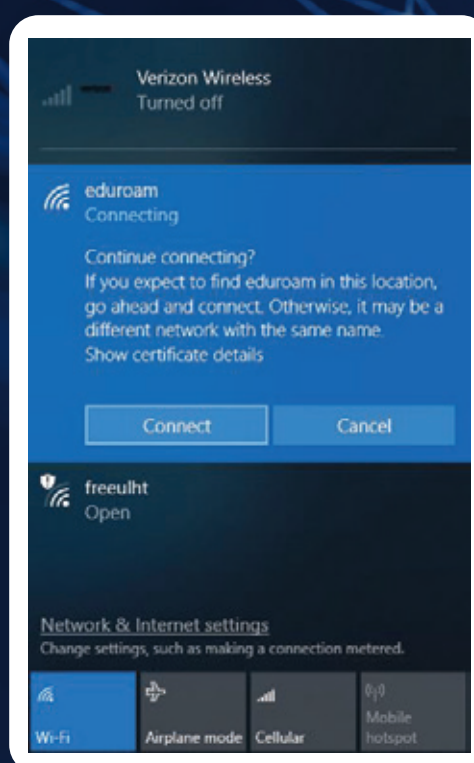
Verizon Wireless
Turned off

eduroam
Connecting

Continue connecting?
If you expect to find eduroam in this location, go ahead and connect. Otherwise, it may be a different network with the same name.
Show certificate details

Connect

Cancel

freeulht
Open

Network & Internet settings
Change settings, such as making a connection metered.

Wi-Fi

Airplane mode

Cellular

Mobile hotspot